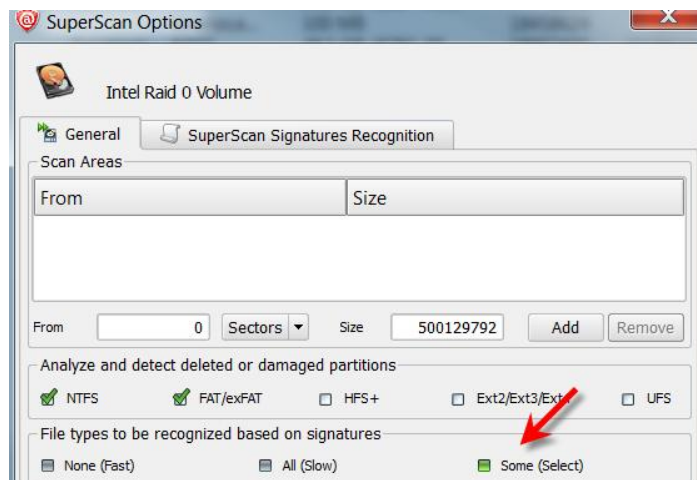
SuperScan Options

Intel Raid 0 Volume

General | SuperScan Signatures Recognition

Scan Areas

| From | Size |
|---|---|
| | |

From 0 Sectors Size 500129792 Add Remove

Analyze and detect deleted or damaged partitions

NTFS FAT/exFAT HFS+ Ext2/Ext3/Ext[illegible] UFS

File types to be recognized based on signatures

None (Fast) All (Slow) Some (Select)